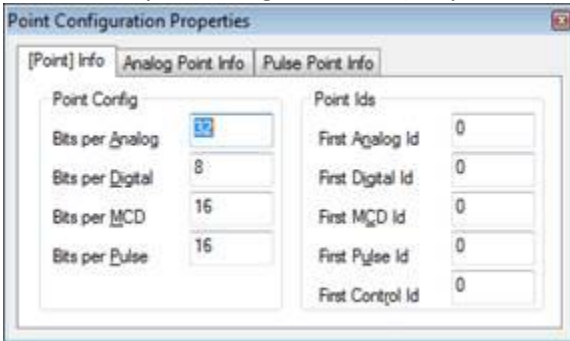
Point Configuration Properties

[Point] Info | Analog Point Info | Pulse Point Info

Point Config

Bits per Analog 32

Bits per Digital 8

Bits per MCD 16

Bits per Pulse 16

Point Ids

First Analog Id 0

First Digital Id 0

First MCD Id 0

First Pulse Id 0

First Control Id 0